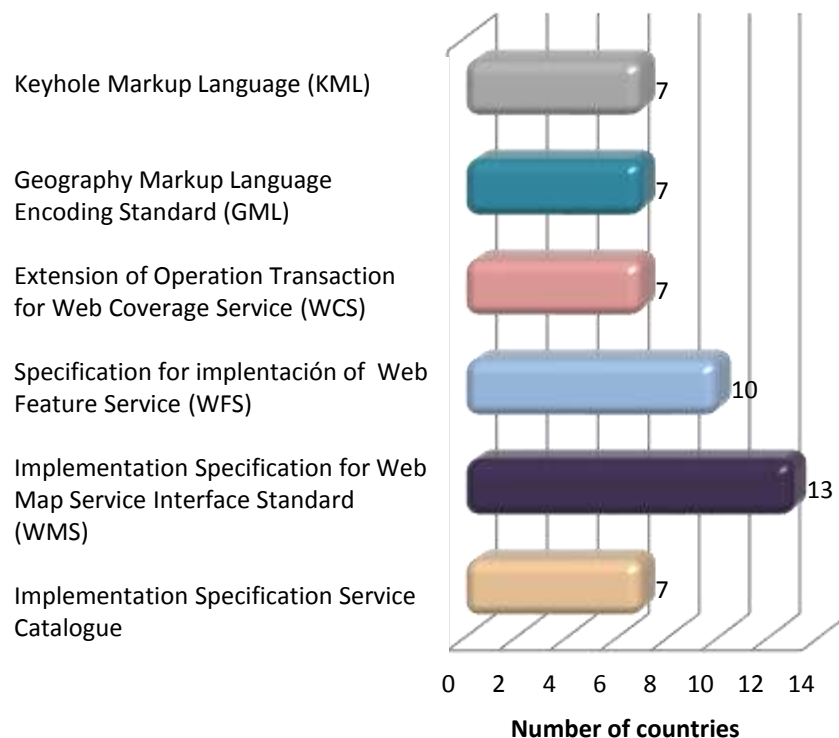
Keyhole Markup Language (KML)

7

Geography Markup Language Encoding Standard (GML)

7

Extension of Operation Transaction for Web Coverage Service (WCS)

7

Specification for implentación of Web Feature Service (WFS)

10

Implementation Specification for Web Map Service Interface Standard (WMS)

13

Implementation Specification Service Catalogue

7

0 2 4 6 8 10 12 14

Number of countries